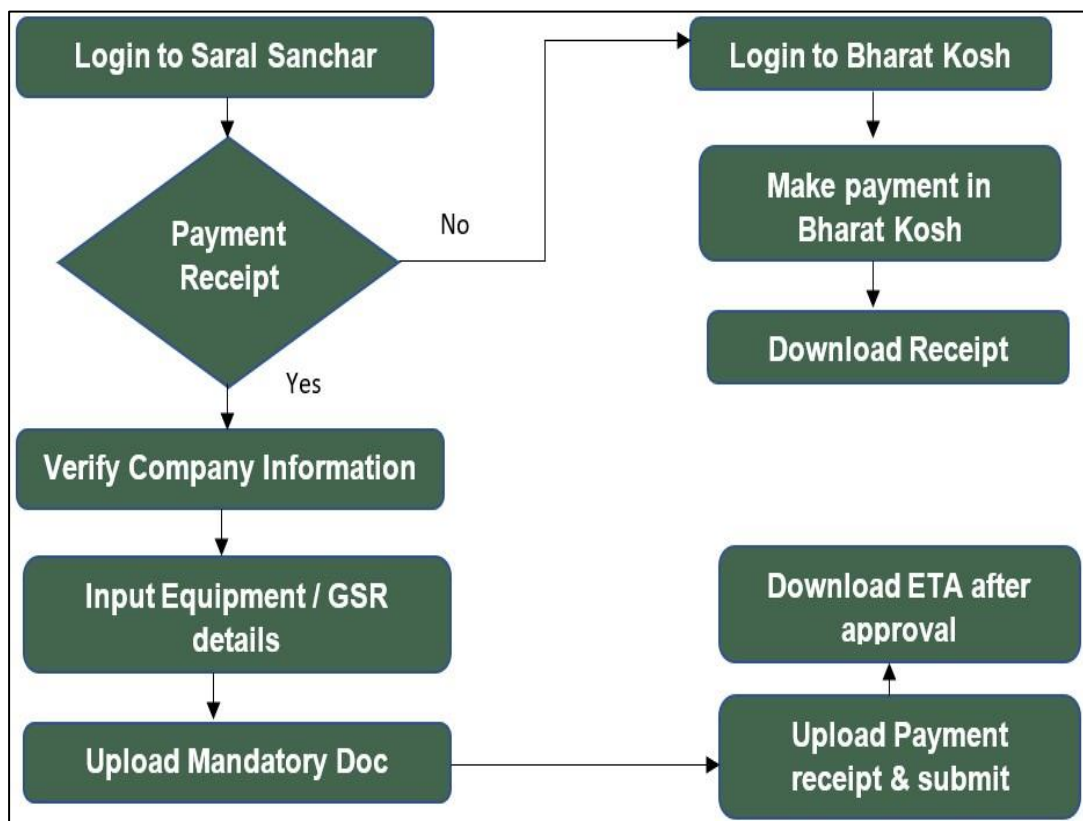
Login to Saral Sanchar

Payment Receipt

No

Yes

Login to Bharat Kosh

Make payment in Bharat Kosh

Download Receipt

Verify Company Information

Input Equipment / GSR details

Upload Mandatory Doc

Download ETA after approval

Upload Payment receipt & submit